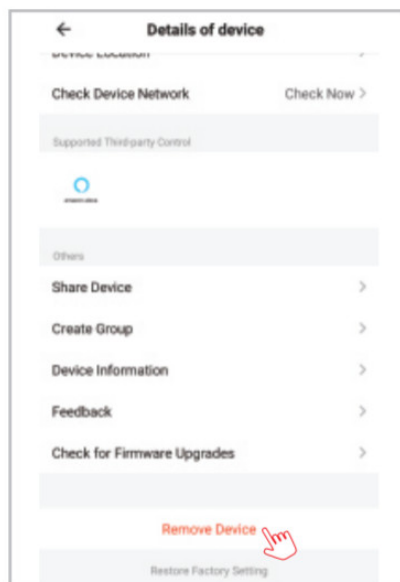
←
Details of device

Device Location >

Check Device Network
Check Now >

Supported Third-party Control

amazon alexa

Others

Share Device >

Create Group >

Device Information >

Feedback >

Check for Firmware Upgrades >

Remove Device

Restore Factory Setting